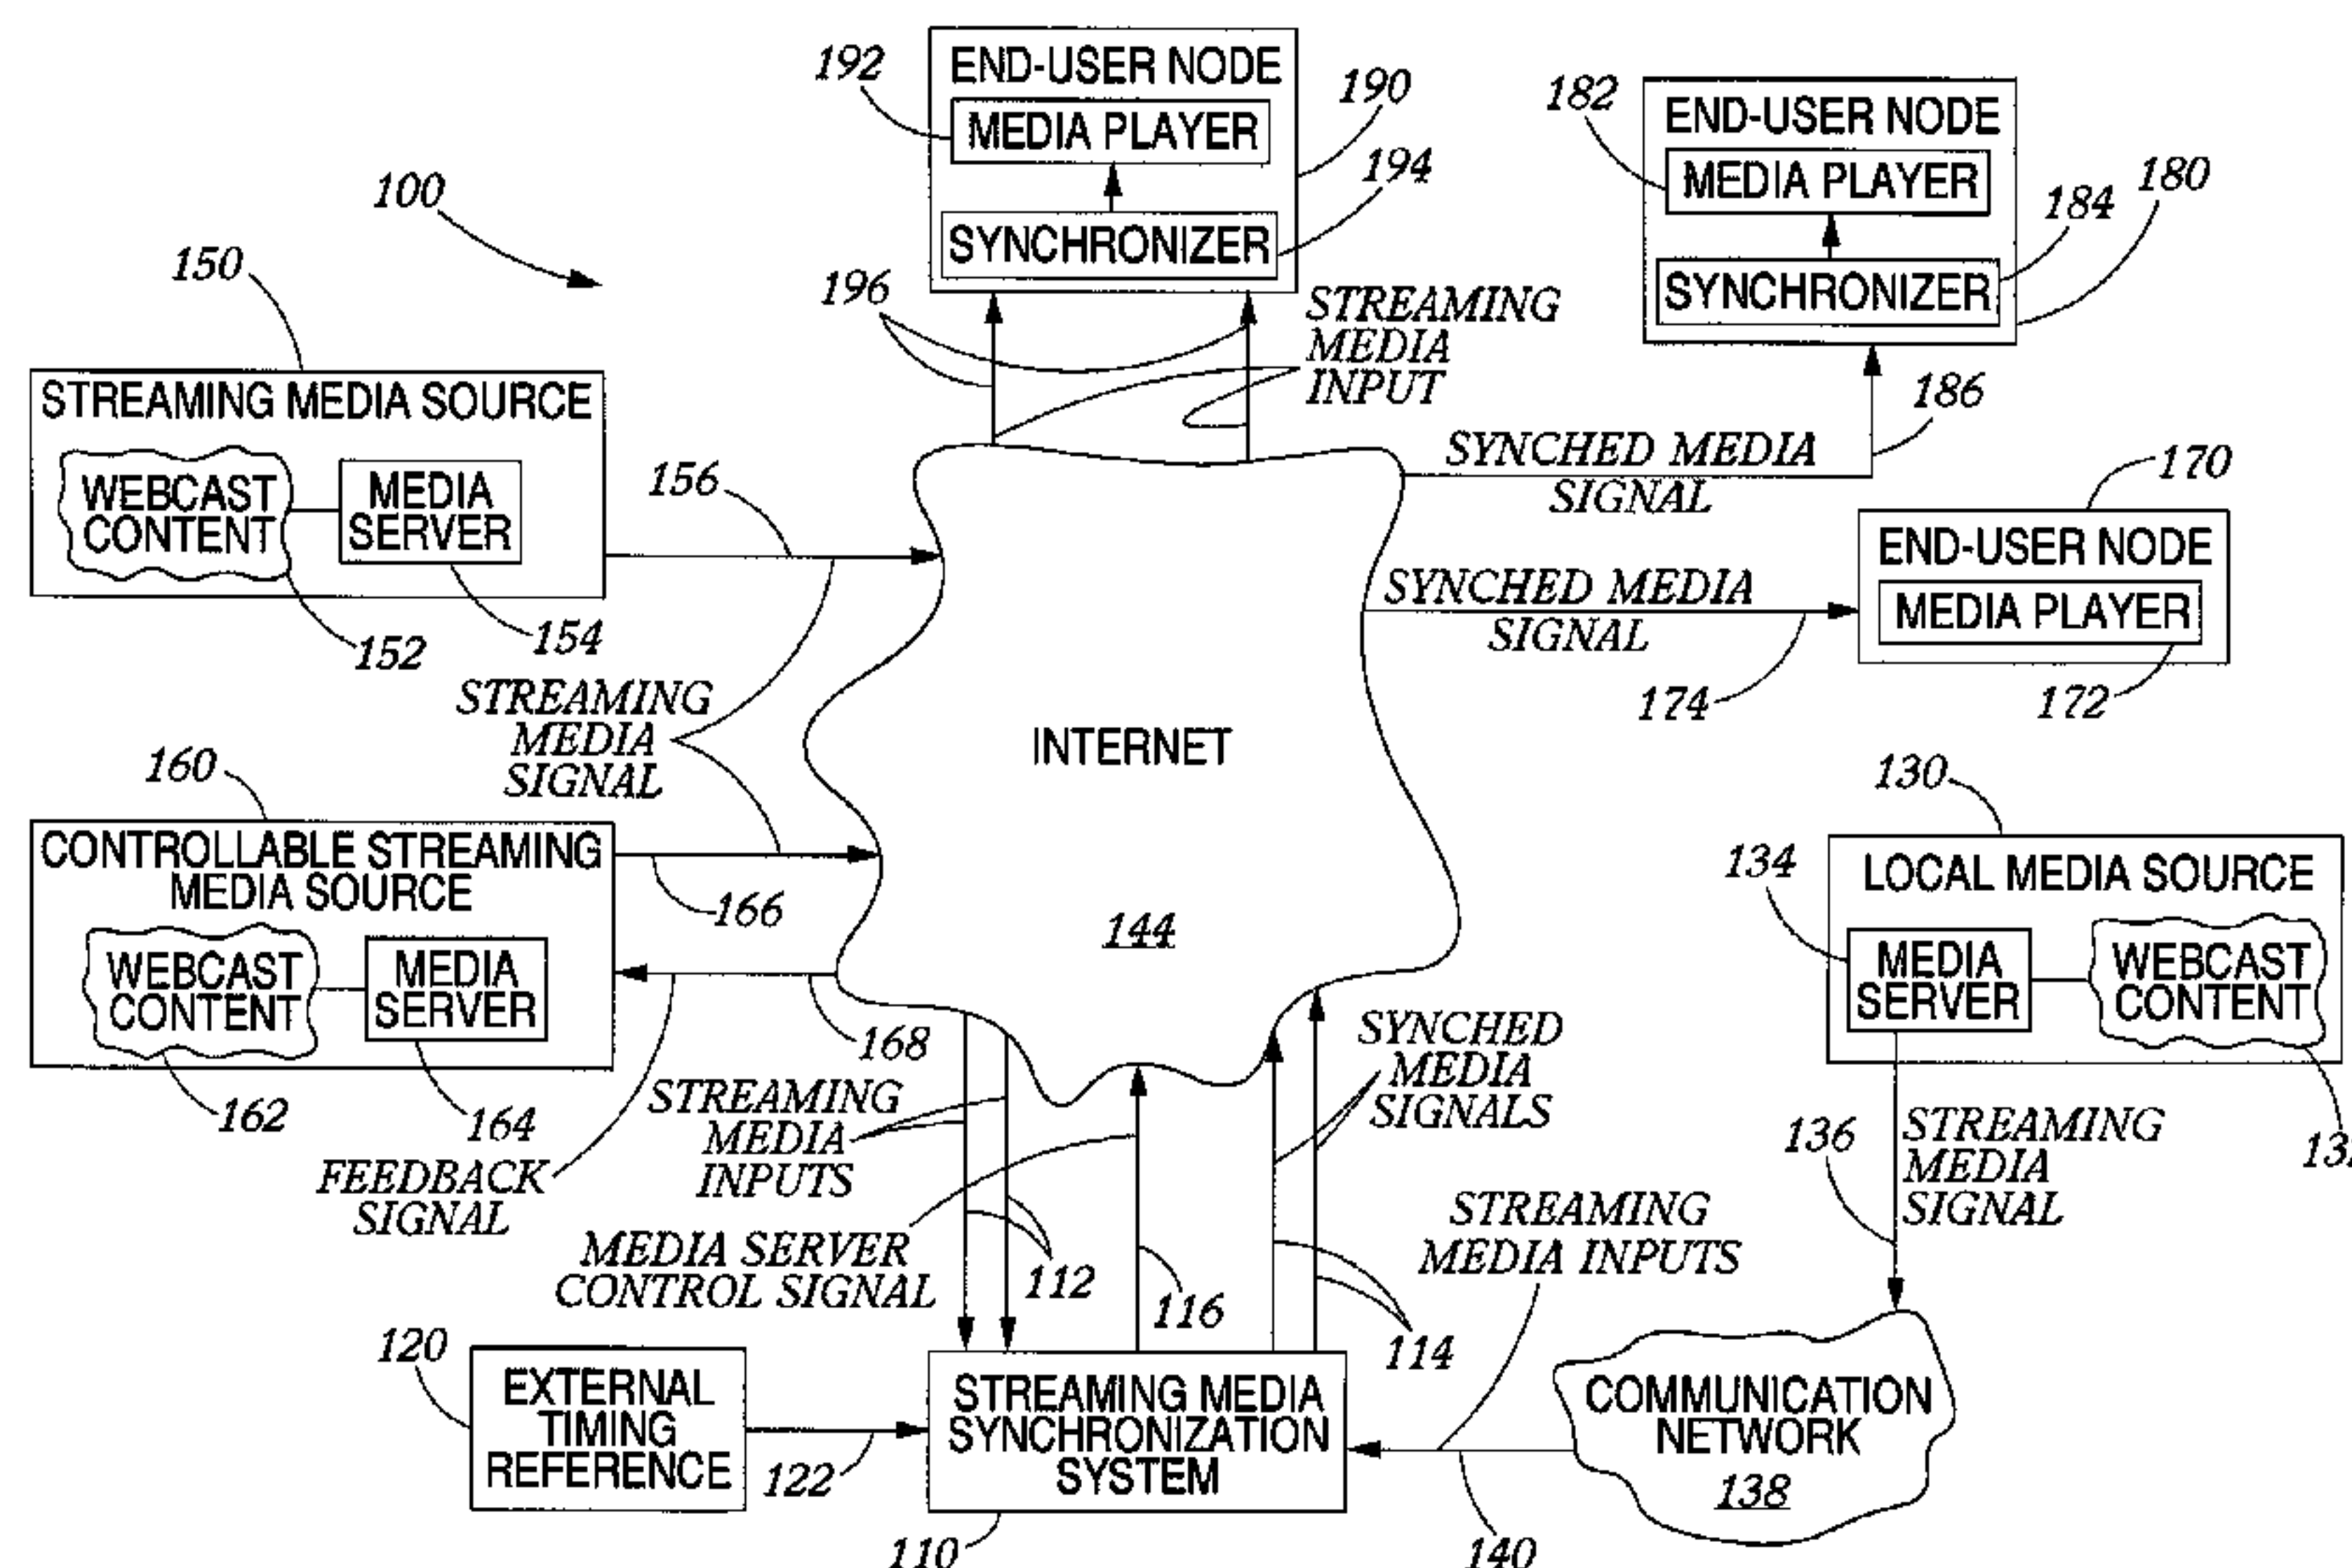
192
END-USER NODE
MEDIA PLAYER
190
194
SYNCHRONIZER
182
END-USER NODE
MEDIA PLAYER
184
180
SYNCHRONIZER
100
150
196
STREAMING MEDIA INPUT
STREAMING MEDIA SOURCE
WEBCAST CONTENT
MEDIA SERVER
156
186
SYNCHED MEDIA SIGNAL
170
END-USER NODE
MEDIA PLAYER
SYNCHED MEDIA SIGNAL
152
154
174
172
STREAMING MEDIA SIGNAL
INTERNET
160
130
CONTROLLABLE STREAMING MEDIA SOURCE
166
134
LOCAL MEDIA SOURCE
144
WEBCAST CONTENT
MEDIA SERVER
MEDIA SERVER
WEBCAST CONTENT
168
SYNCHED MEDIA SIGNALS
162
164
STREAMING MEDIA INPUTS
136
STREAMING MEDIA SIGNAL
13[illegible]
FEEDBACK SIGNAL
STREAMING MEDIA INPUTS
MEDIA SERVER CONTROL SIGNAL
112
116
114
120
EXTERNAL TIMING REFERENCE
STREAMING MEDIA SYNCHRONIZATION SYSTEM
COMMUNICATION NETWORK
138
122
110
140